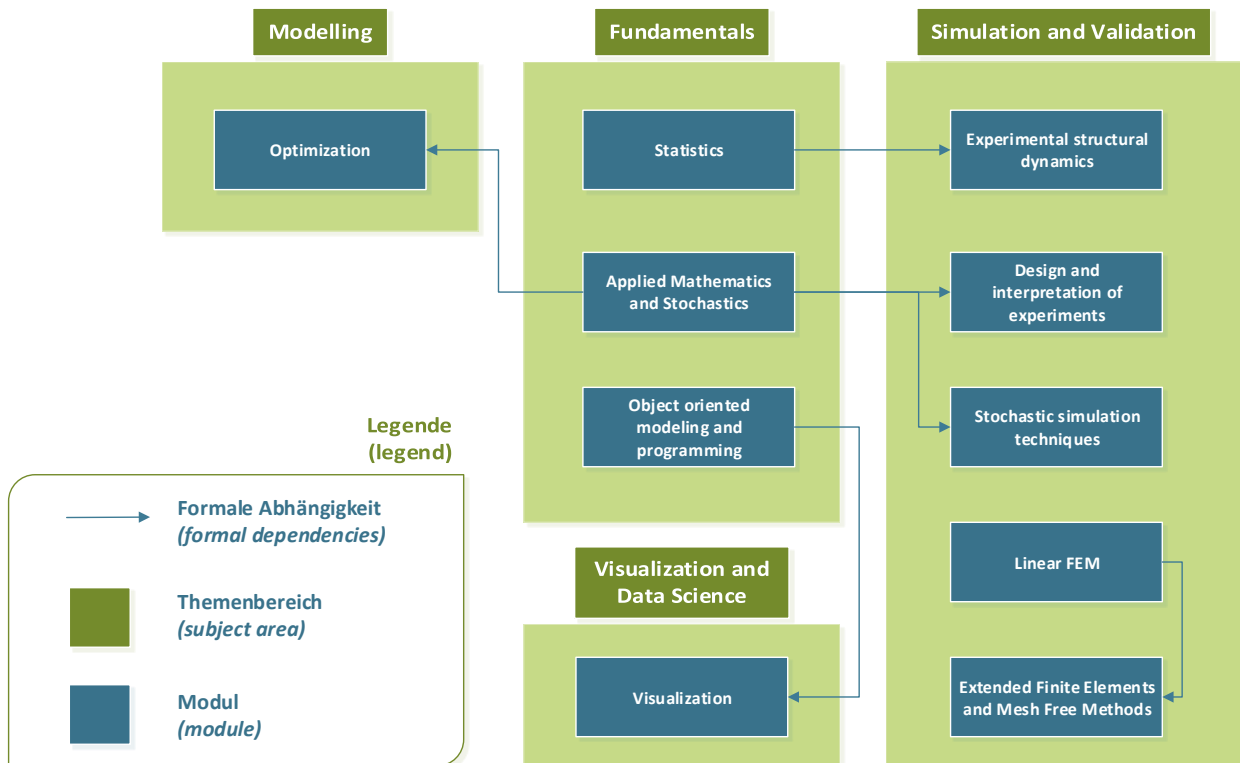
Modelling

Optimization

Fundamentals

Statistics

Applied Mathematics and Stochastics

Object oriented modeling and programming

Simulation and Validation

Experimental structural dynamics

Design and interpretation of experiments

Stochastic simulation techniques

Linear FEM

Extended Finite Elements and Mesh Free Methods

Visualization and Data Science

Visualization

Legende (legend)

Formale Abhängigkeit
*(formal dependencies)*

Themenbereich
*(subject area)*

Modul
*(module)*